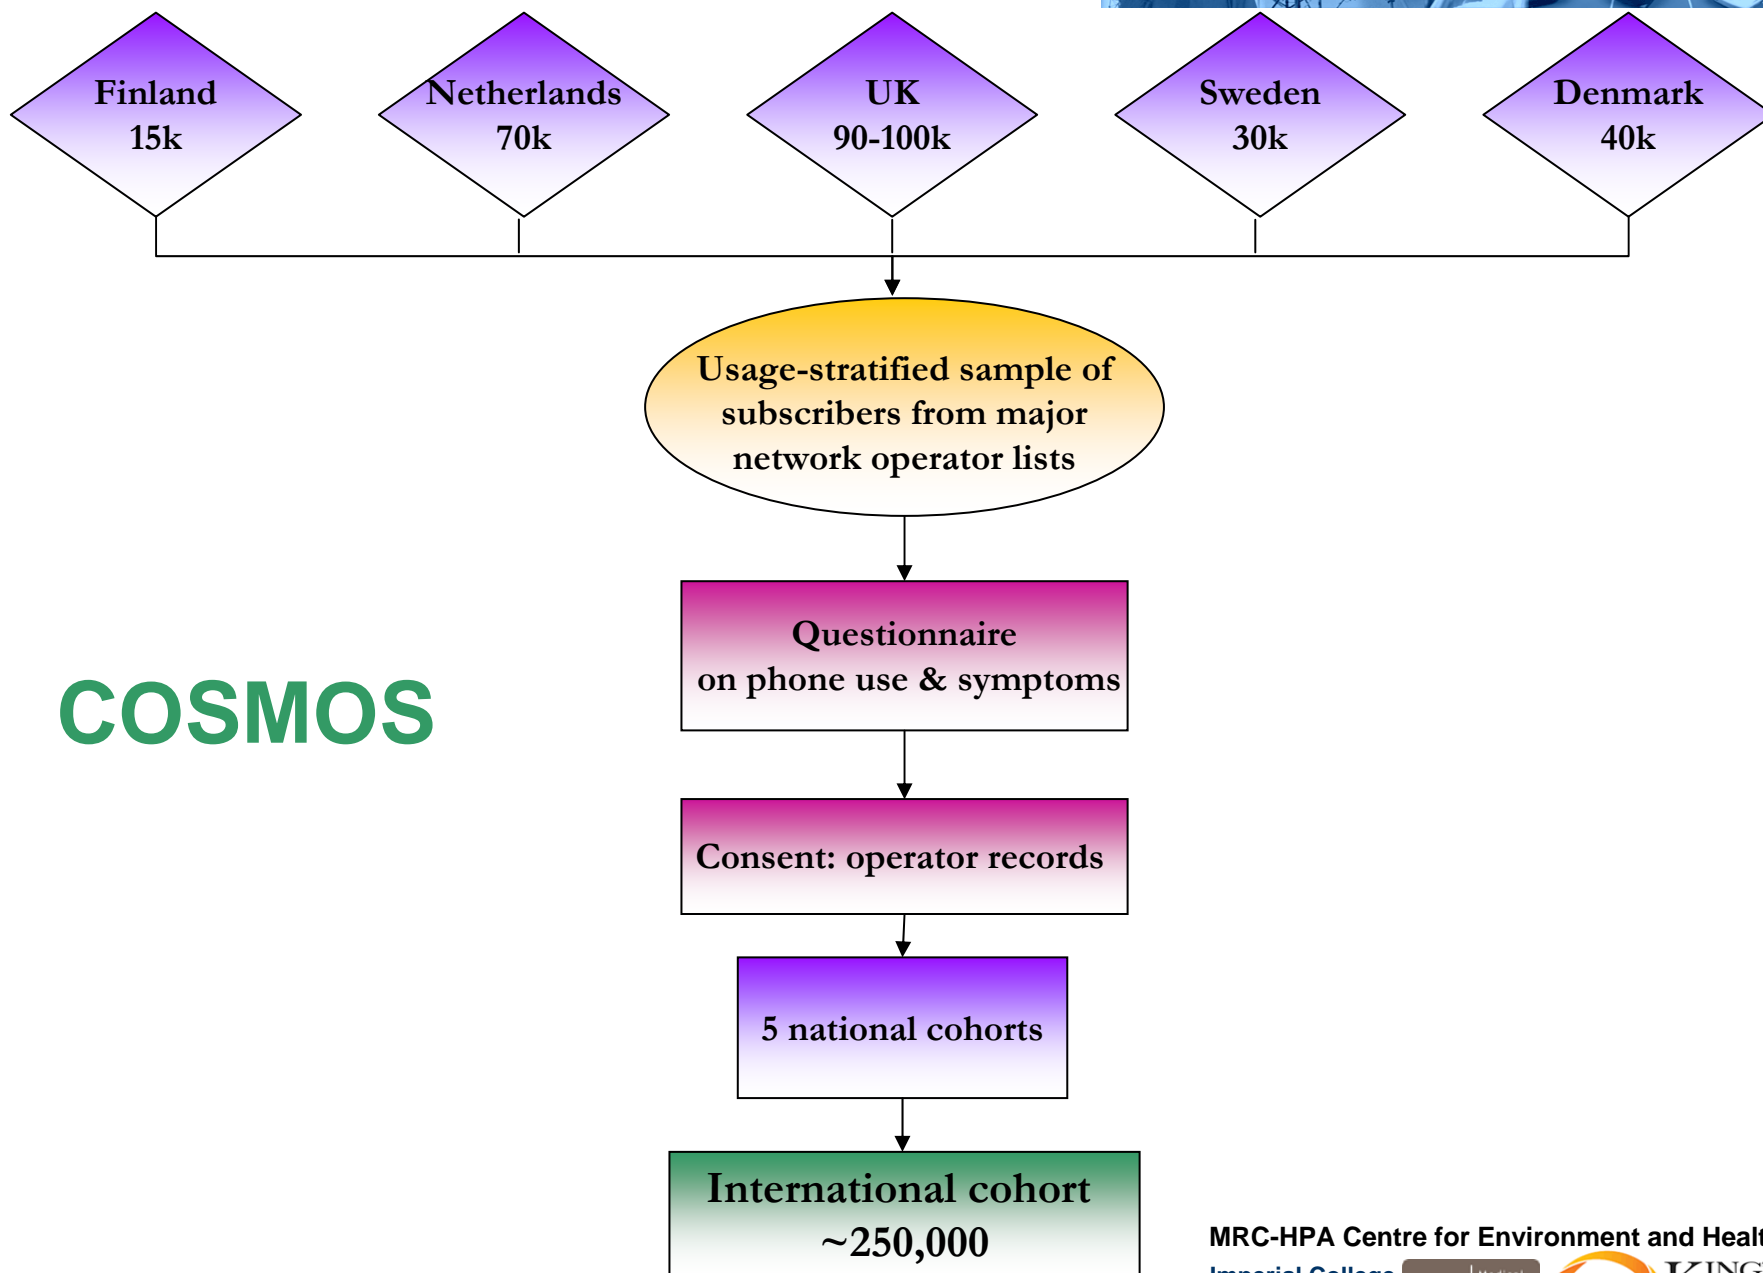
Finland
15k

Netherlands
70k

UK
90-100k

Sweden
30k

Denmark
40k

Usage-stratified sample of subscribers from major network operator lists

Questionnaire
on phone use & symptoms

COSMOS

Consent: operator records

5 national cohorts

International cohort
~250,000

MRC-HPA Centre for Environment and Healt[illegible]
Imperial College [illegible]